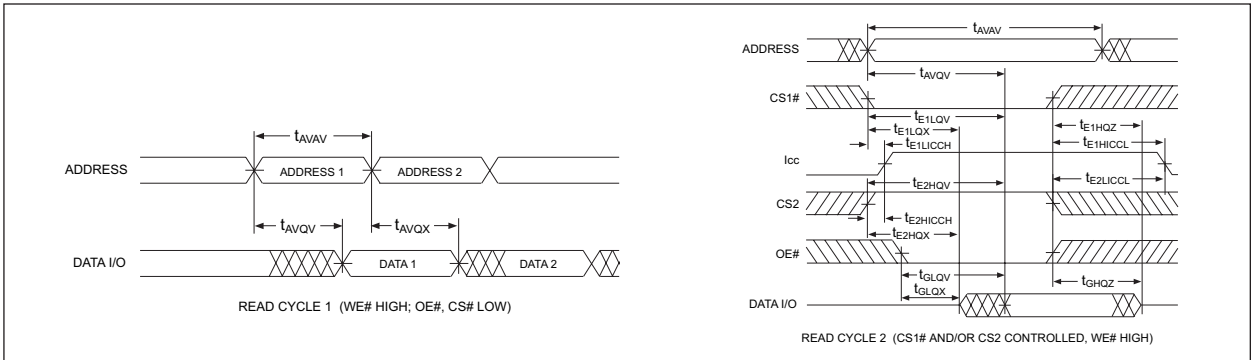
$t_{AVAV}$

ADDRESS

ADDRESS 1

ADDRESS 2

$t_{AVQV}$

$t_{AVQX}$

DATA I/O

DATA 1

DATA 2

READ CYCLE 1 (WE# HIGH; OE#, CS# LOW)

$t_{AVAV}$

ADDRESS

$t_{AVQV}$

CS1#

$t_{E1LQV}$

$t_{E1LQX}$

$t_{E1HQZ}$

$t_{E1LICCH}$

$t_{E1HICCL}$

Icc

$t_{E2HQV}$

$t_{E2LICCL}$

CS2

$t_{E2HICCH}$

$t_{E2HQX}$

OE#

$t_{GLQV}$

$t_{GHQZ}$

$t_{GLQX}$

DATA I/O

READ CYCLE 2 (CS1# AND/OR CS2 CONTROLLED, WE# HIGH)